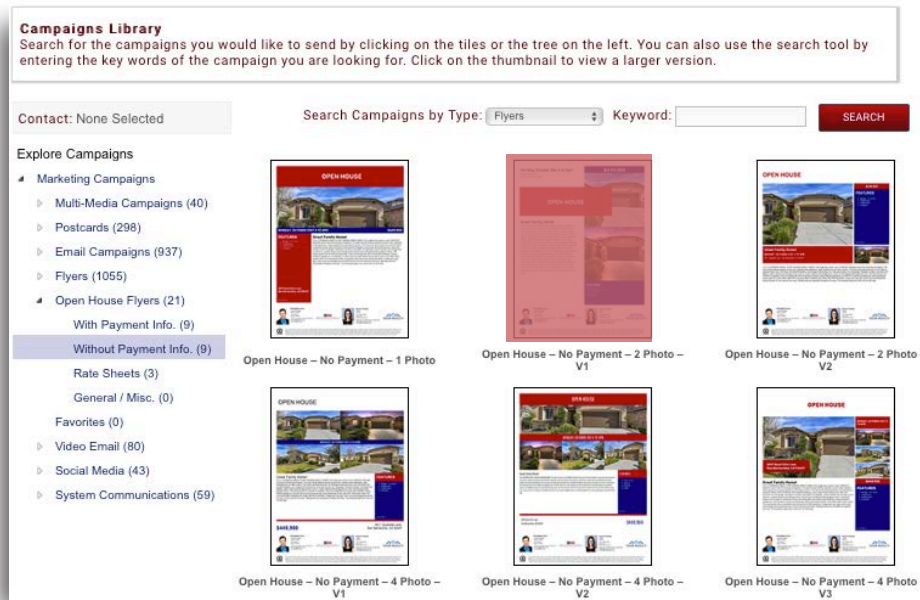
Campaigns Library
Search for the campaigns you would like to send by clicking on the tiles or the tree on the left. You can also use the search tool by entering the key words of the campaign you are looking for. Click on the thumbnail to view a larger version.

Contact: None Selected

Search Campaigns by Type: Flyers Keyword: SEARCH

Explore Campaigns
Marketing Campaigns
Multi-Media Campaigns (40)
Postcards (298)
Email Campaigns (937)
Flyers (1055)
Open House Flyers (21)
With Payment Info. (9)
Without Payment Info. (9)
Rate Sheets (3)
General / Misc. (0)
Favorites (0)
Video Email (80)
Social Media (43)
System Communications (59)

OPEN HOUSE
Open House – No Payment – 1 Photo

OPEN HOUSE
Open House – No Payment – 2 Photo – V1

OPEN HOUSE
Open House – No Payment – 2 Photo V2

OPEN HOUSE
Open House – No Payment – 4 Photo – V1

OPEN HOUSE
Open House – No Payment – 4 Photo – V2

OPEN HOUSE
Open House – No Payment – 4 Photo V3